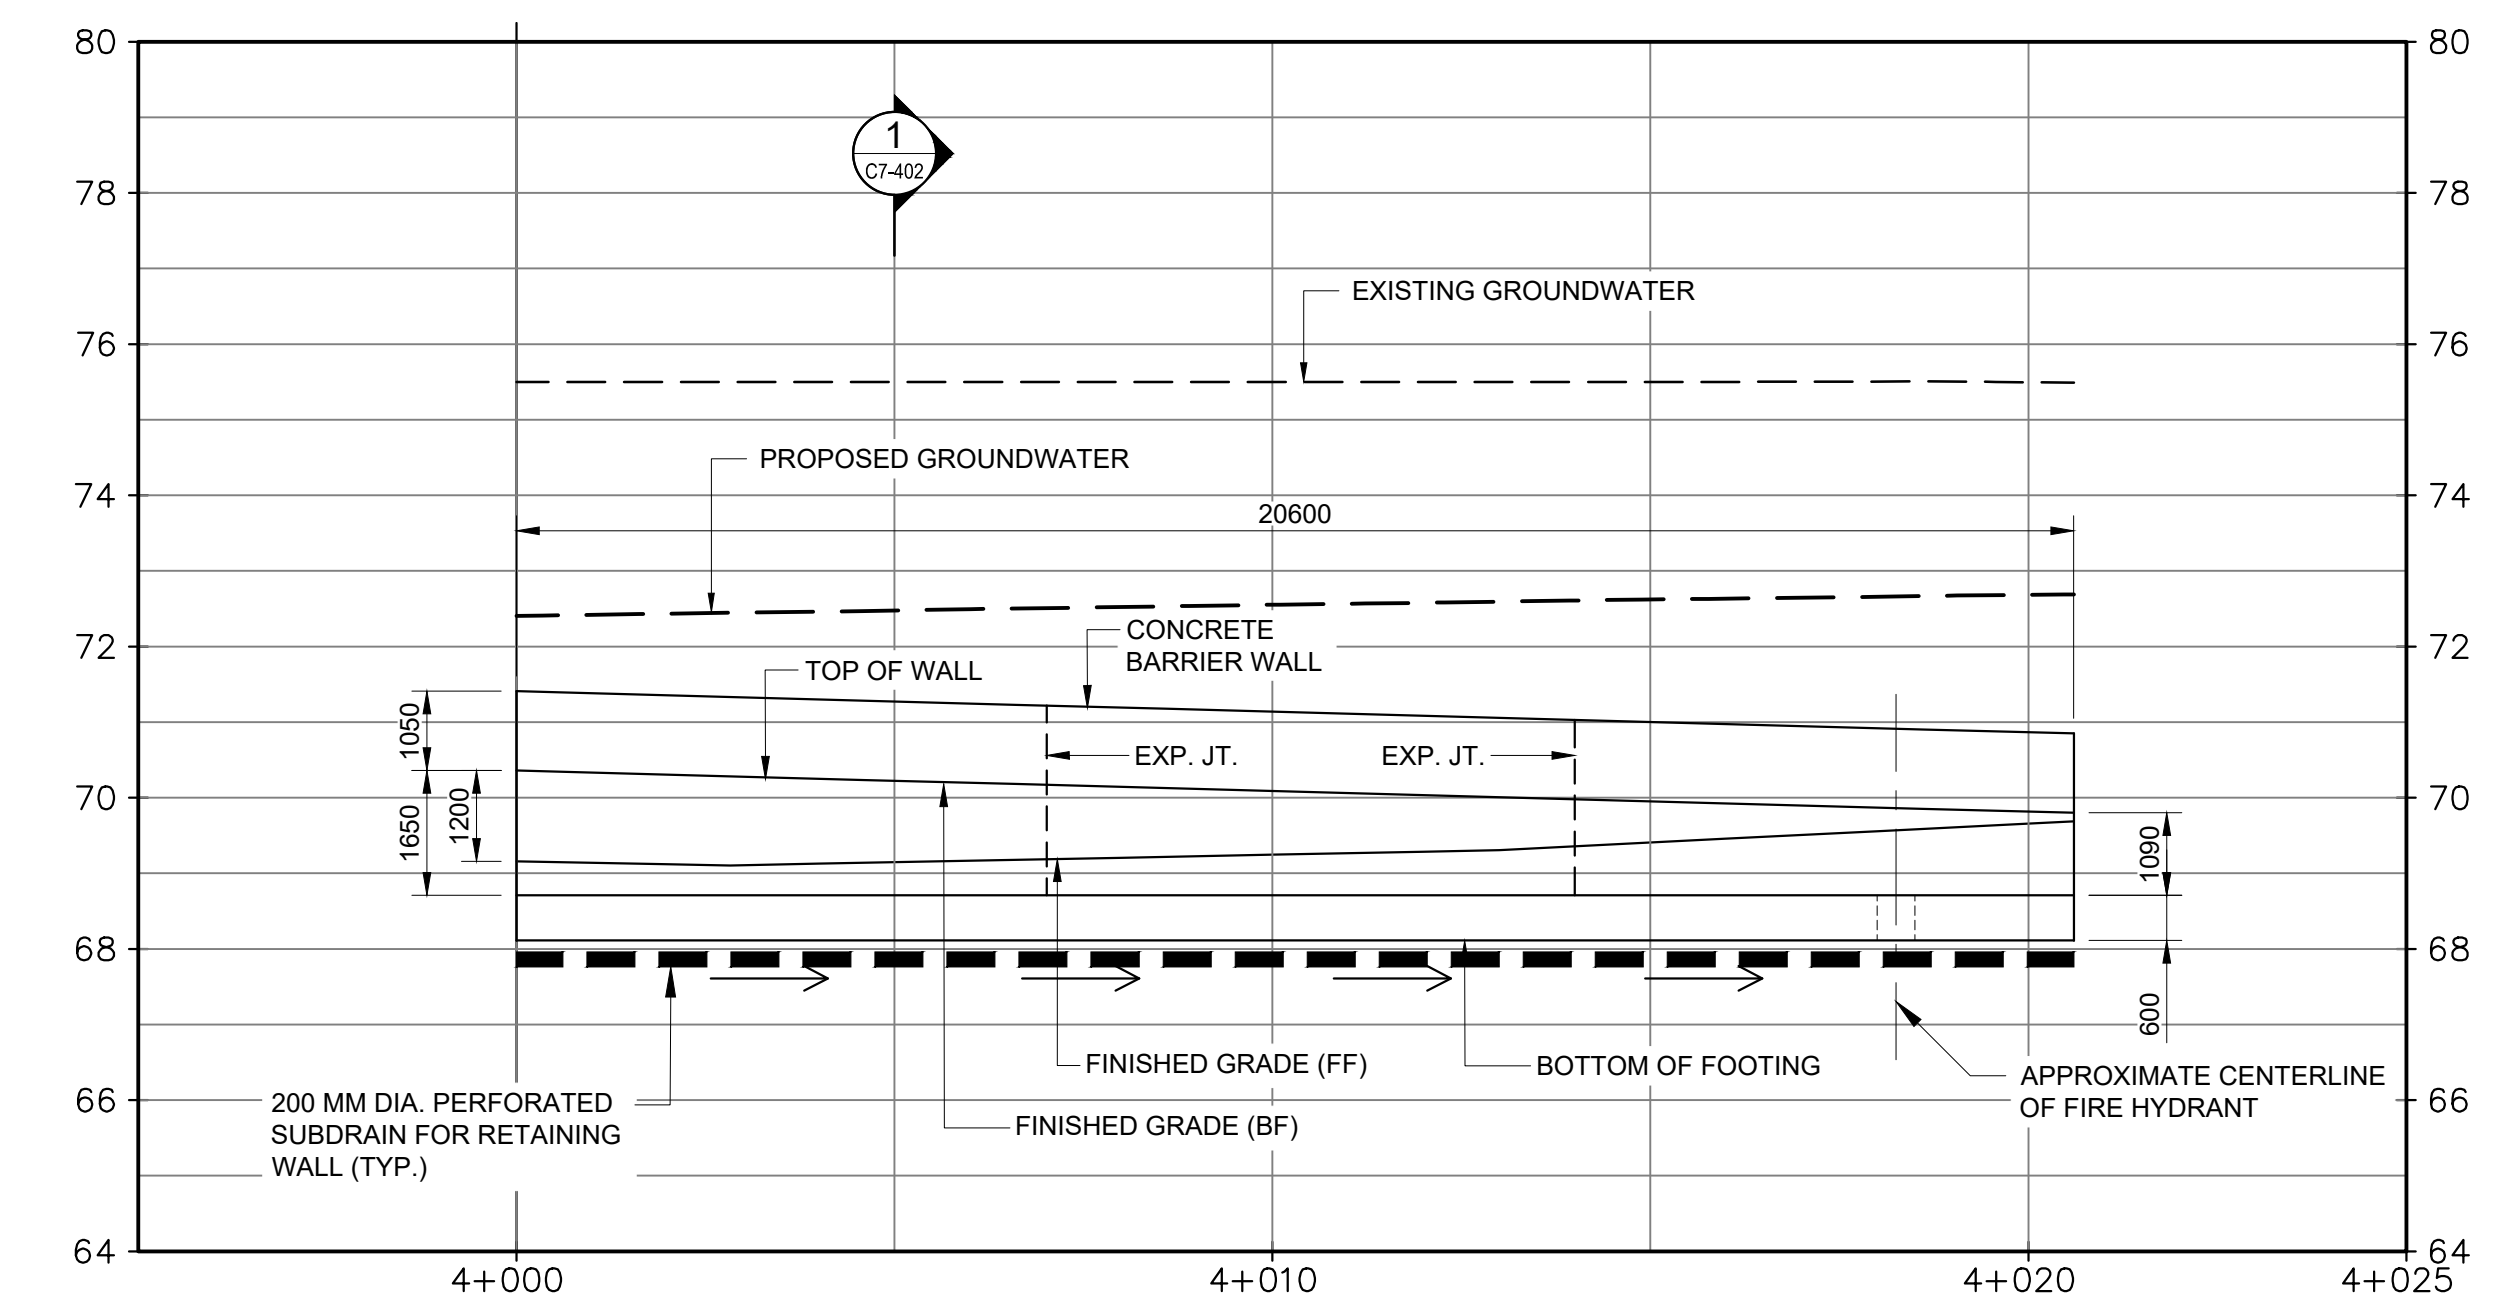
80
78
76
74
72
70
68
66
64

80
78
76
74
72
70
68
66
64

1
C7-402

EXISTING GROUNDWATER

PROPOSED GROUNDWATER

20600

CONCRETE BARRIER WALL

TOP OF WALL

1050

EXP. JT.

EXP. JT.

1650

1200

1090

600

FINISHED GRADE (FF)

BOTTOM OF FOOTING

APPROXIMATE CENTERLINE OF FIRE HYDRANT

200 MM DIA. PERFORATED SUBDRAIN FOR RETAINING WALL (TYP.)

FINISHED GRADE (BF)

4+000
4+010
4+020
4+025